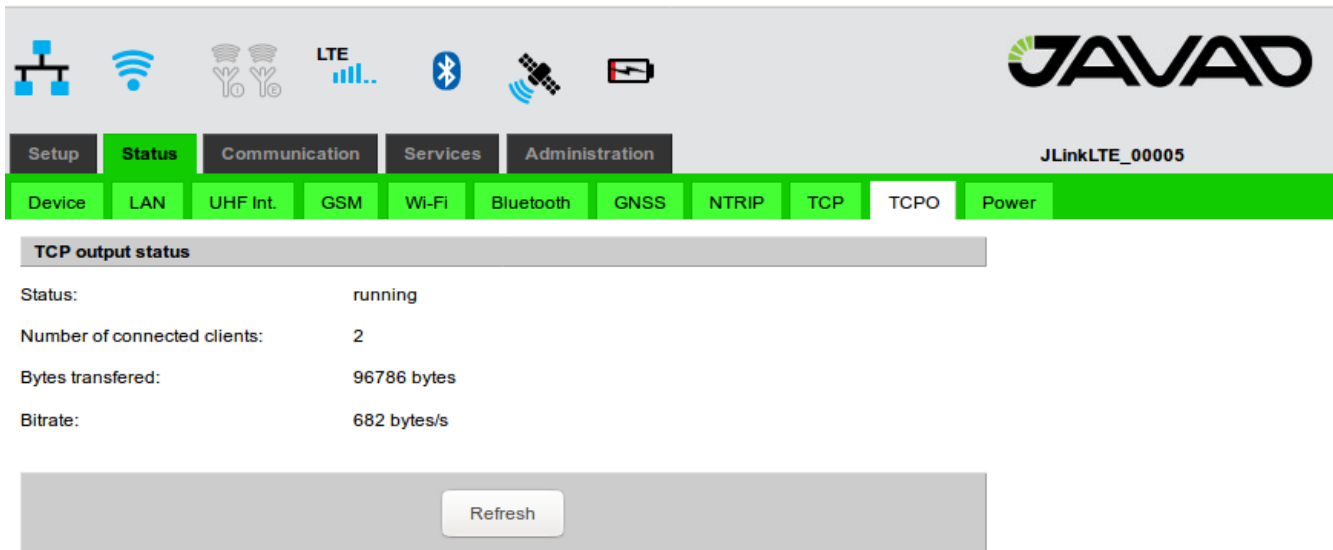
LTE

JAVAD

Setup Status Communication Services Administration

JLinkLTE_00005

Device LAN UHF Int. GSM Wi-Fi Bluetooth GNSS NTRIP TCP TCPO Power

TCP output status

| | |
|---|---|
| Status: | running |
| Number of connected clients: | 2 |
| Bytes transfered: | 96786 bytes |
| Bitrate: | 682 bytes/s |

Refresh